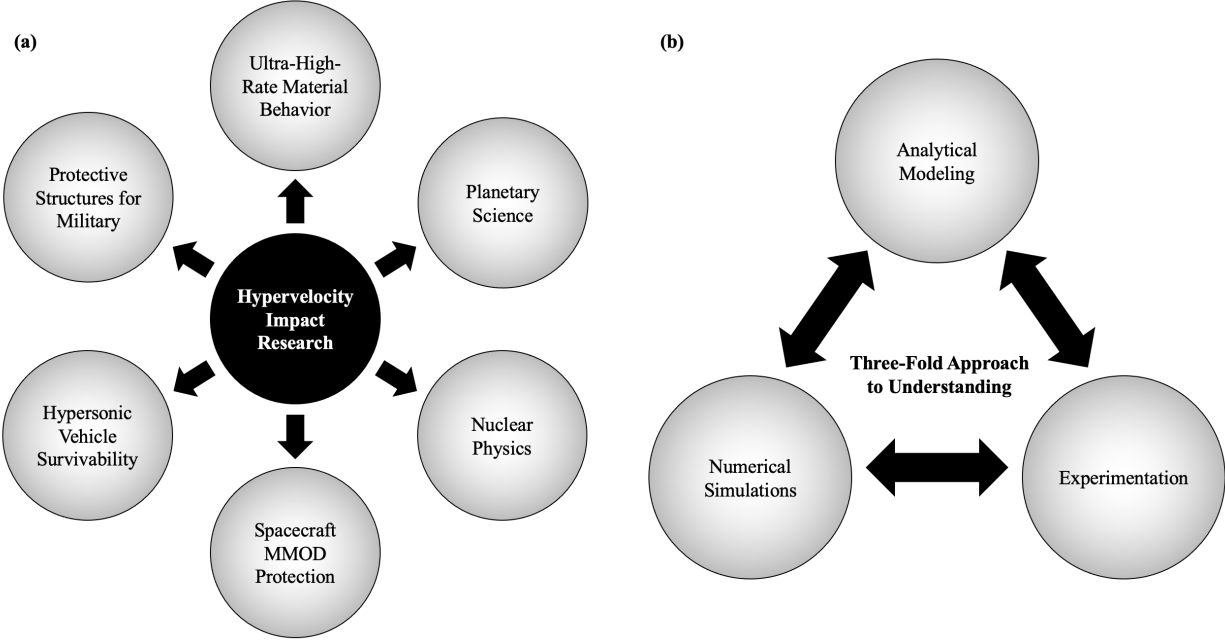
(a)

Ultra-High-Rate Material Behavior

Protective Structures for Military

Planetary Science

Hypervelocity Impact Research

Hypersonic Vehicle Survivability

Nuclear Physics

Spacecraft MMOD Protection

(b)

Analytical Modeling

Three-Fold Approach to Understanding

Numerical Simulations

Experimentation